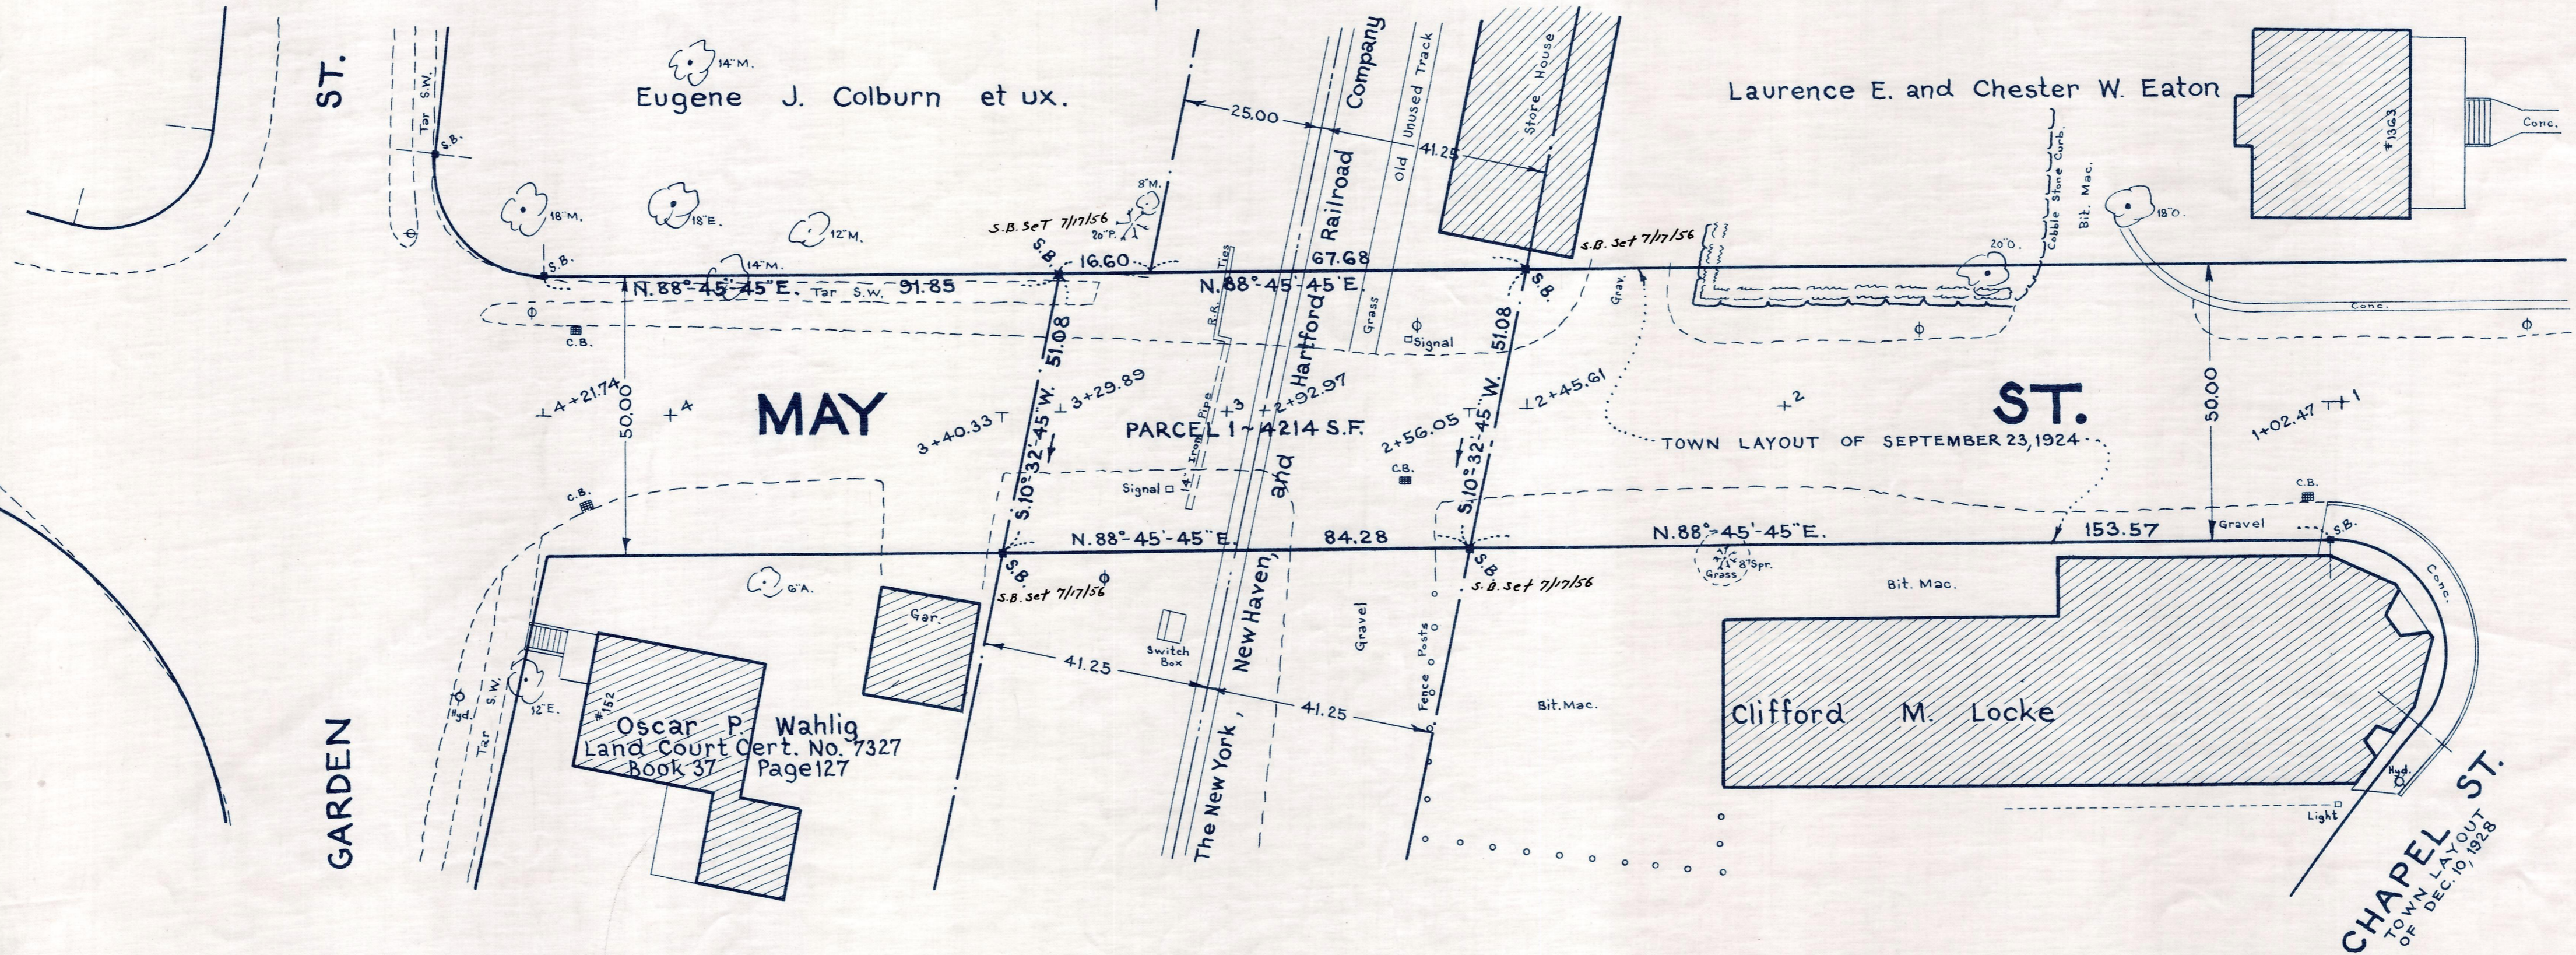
ST.

Tar S.W.

S.B.

14" M.

Eugene J. Colburn et ux.

25.00

The New York, New Haven, and Hartford Railroad Company

Old Unused Track

41.25

Store House

Laurence E. and Chester W. Eaton

#1363

Conc.

Cobble Stone Curb

Bit. Mac.

18" O.

18" M.

18" E.

12" M.

8" M.

S.B. SeT 7/17/56

20" P.

S.B.

16.60

67.68

S.B. Set 7/17/56

S.B.

20" O.

14" M.

N.88°-45'-45"E.

Tar S.W.

91.85

N.88°-45'-45"E.

R.R. Ties

Grass

Grav.

Conc.

C.B.

51.08

Signal

51.08

50.00

$\perp$4+21.74

+4

MAY

$\perp$3+29.89

3+40.33

Iron Pipe

+3

+2+92.97

PARCEL 1 ~ 4214 S.F.

$\perp$2+45.61

2+56.05

+2

ST.

TOWN LAYOUT OF SEPTEMBER 23, 1924

50.00

1+02.47 +1

S.10°32'-45"W.

S.10°32'-45"W.

14"

Signal

C.B.

C.B.

C.B.

N.88°-45'-45"E.

84.28

N.88°-45'-45"E.

153.57

Gravel

S.B.

S.B.

S.B. Set 7/17/56

S.B.

S.B. Set 7/17/56

8" Spr.

Grass

Bit. Mac.

Conc.

6" A.

Gar.

Switch Box

Gravel

Fence Posts

41.25

41.25

Bit. Mac.

#152

12" E.

Hyd.

Tar S.W.

Oscar P. Wahlig
Land Court Cert. No. 7327
Book 37 Page 127

Clifford M. Locke

Hyd.

Light

GARDEN

CHAPEL ST.
TOWN LAYOUT OF DEC. 10, 1928